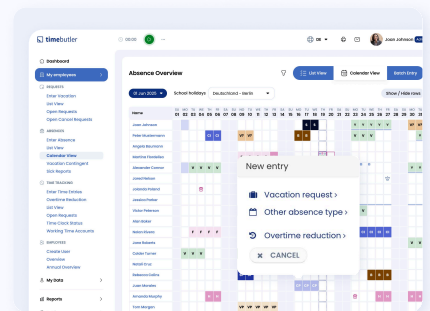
timebutler

00:00

DE

Jade Johnson

Dashboard

My employees

REQUESTS

Enter Vacation

List View

Open Requests

Open Cancel Requests

ABSENCES

Enter Absence

List View

Calendar View

Vacation Contingent

Sick Reports

TIME TRACKING

Enter Time Entries

Overtime Reduction

List View

Open Requests

Time Clock Status

Working Time Accounts

EMPLOYEES

Create User

Overview

Annual Overview

My Data

Reports

Absence Overview

List View

Calendar View

Batch Entry

01 Jan 2025

School holidays

Deutschland - Berlin

Show / Hide rows

Name

01 02 03 04 05 06 07 08 09 10 11 12 13 14 15 16 17 18 19 20 21 22 23 24 25 26 27 28 29 30 31

Jade Johnson

Peter Muckermann

Angela Baumann

Mathias Domsdles

Alexander Cannon

Jared Nielsen

Jolanda Poland

Jessica Parker

Victor Peterson

Alan Noble

Naomi Bowen

Lily Hawthorne

Jane Roberts

Colette Turner

Noah Bruer

Rebecca Collins

Julian Monetti

Amanda Murphy

Finn Morgan

CI

VF

VF

BT

E

VF

V

P

New entry

Vacation request >

Other absence type >

Overtime reduction >

CANCEL